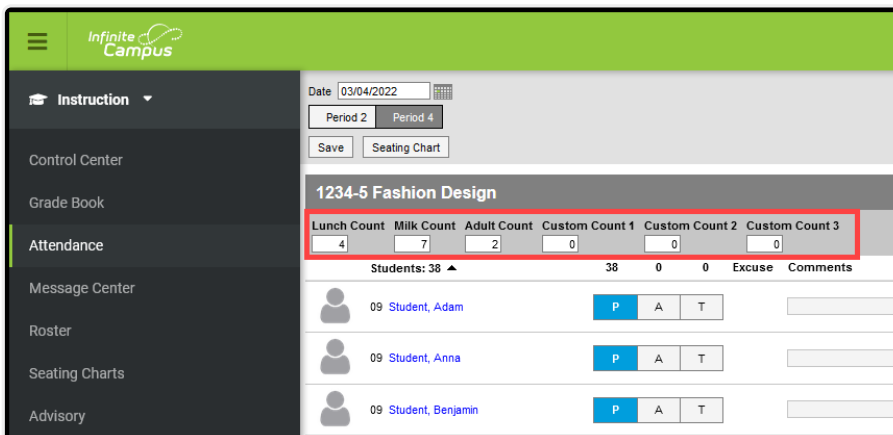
Infinite Campus

Instruction

Control Center

Grade Book

Attendance

Message Center

Roster

Seating Charts

Advisory

Date 03/04/2022

Period 2 Period 4

Save Seating Chart

1234-5 Fashion Design

| Lunch Count | Milk Count | Adult Count | Custom Count 1 | Custom Count 2 | Custom Count 3 |
|---|---|---|---|---|---|
| 4 | 7 | 2 | 0 | 0 | 0 |

Students: 38 ▲ 38 0 0 Excuse Comments

09 Student, Adam P A T

09 Student, Anna P A T

09 Student, Benjamin P A T